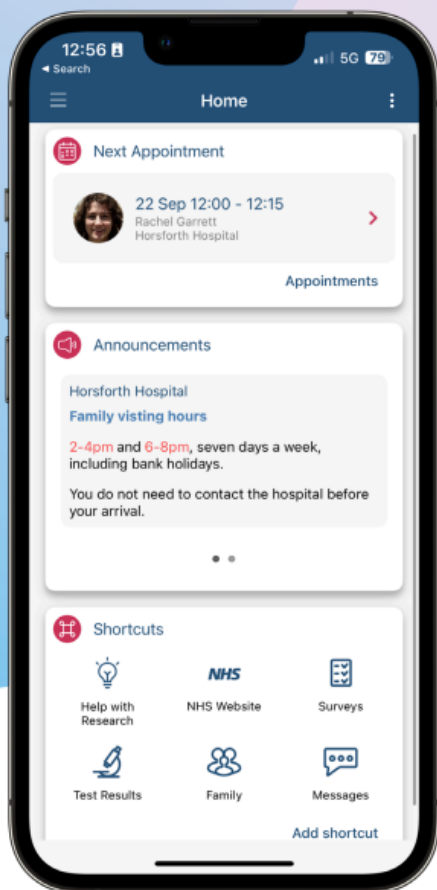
12:56
◄ Search
5G 79

Home

Next Appointment

22 Sep 12:00 - 12:15
Rachel Garrett
Horsforth Hospital

Appointments

Announcements

Horsforth Hospital
Family visting hours

2-4pm and 6-8pm, seven days a week, including bank holidays.

You do not need to contact the hospital before your arrival.

Shortcuts

Help with Research
NHS
NHS Website
Surveys
Test Results
Family
Messages

Add shortcut